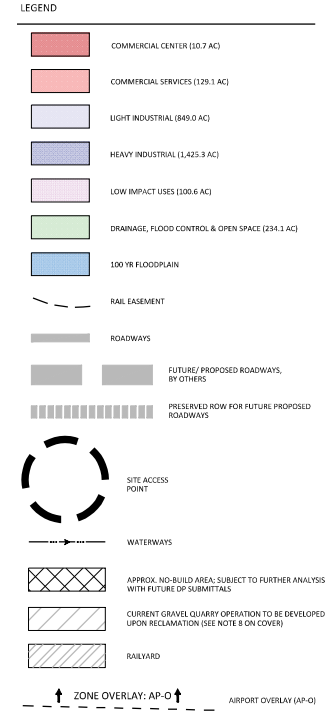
LEGEND

COMMERCIAL CENTER (10.7 AC)

COMMERCIAL SERVICES (129.1 AC)

LIGHT INDUSTRIAL (849.0 AC)

HEAVY INDUSTRIAL (1,425.3 AC)

LOW IMPACT USES (100.6 AC)

DRAINAGE, FLOOD CONTROL & OPEN SPACE (234.1 AC)

100 YR FLOODPLAIN

RAIL EASEMENT

ROADWAYS

FUTURE/ PROPOSED ROADWAYS, BY OTHERS

PRESERVED ROW FOR FUTURE PROPOSED ROADWAYS

SITE ACCESS POINT

WATERWAYS

APPROX. NO-BUILD AREA; SUBJECT TO FURTHER ANALYSIS WITH FUTURE DP SUBMITTALS

CURRENT GRAVEL QUARRY OPERATION TO BE DEVELOPED UPON RECLAMATION (SEE NOTE 8 ON COVER)

RAILYARD

ZONE OVERLAY: AP-O

AIRPORT OVERLAY (AP-O)